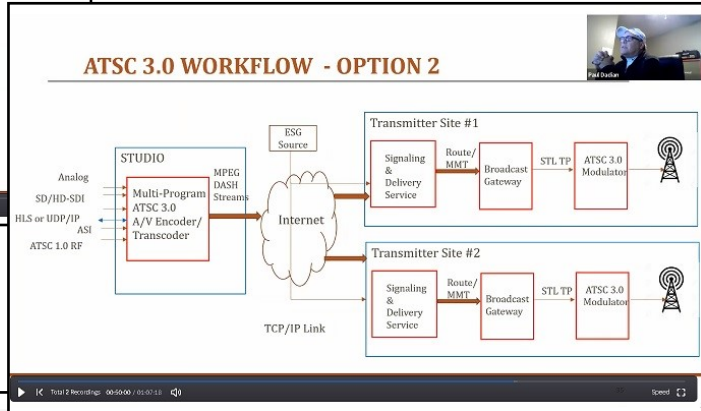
ATSC 3.0 WORKFLOW - OPTION 2

Paul Dadian

Analog
SD/HD-SDI
HLS or UDP/IP
ASI
ATSC 1.0 RF

STUDIO
Multi-Program ATSC 3.0 A/V Encoder/ Transcoder

MPEG DASH Streams

ESG Source

Internet

TCP/IP Link

Transmitter Site #1
Signaling & Delivery Service
Route/ MMT
Broadcast Gateway
STL TP
ATSC 3.0 Modulator

Transmitter Site #2
Signaling & Delivery Service
Route/ MMT
Broadcast Gateway
STL TP
ATSC 3.0 Modulator

Total 2 Recordings 00:50:00 / 01:07:13

Speed